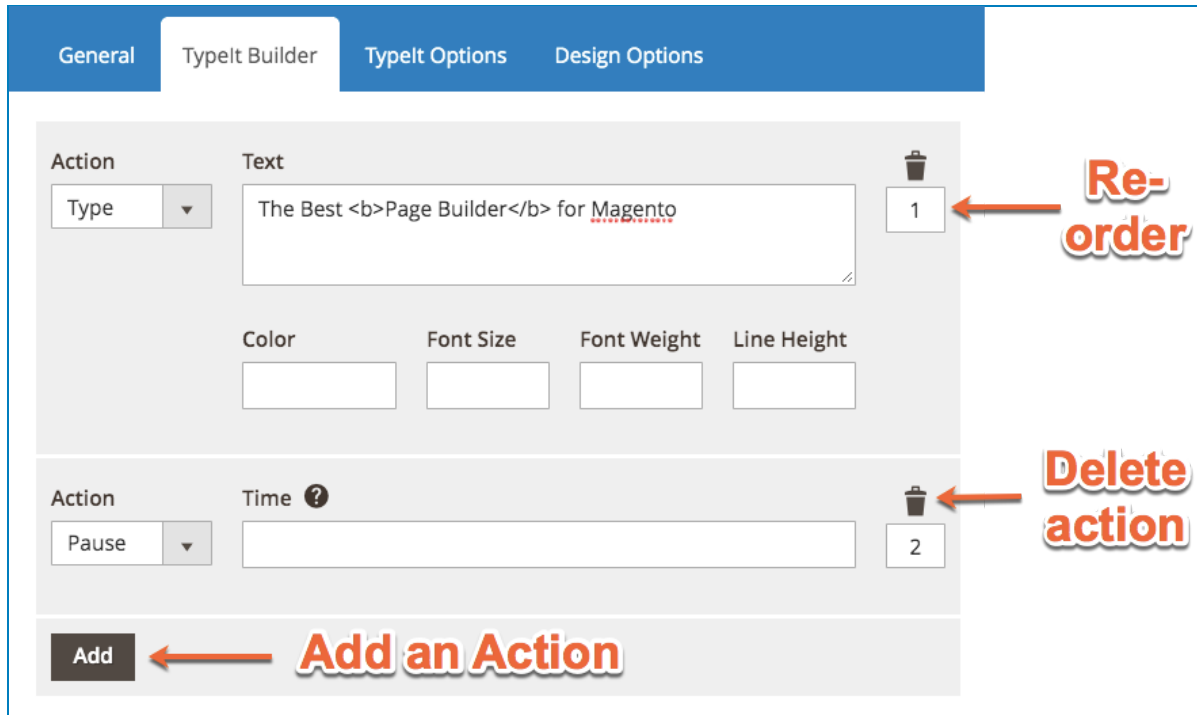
General TypeIt Builder TypeIt Options Design Options

Action
Type

Text
The Best <b>Page Builder</b> for Magento

1

Re-order

Color Font Size Font Weight Line Height

Action
Pause

Time ?

2

Delete action

Add

Add an Action